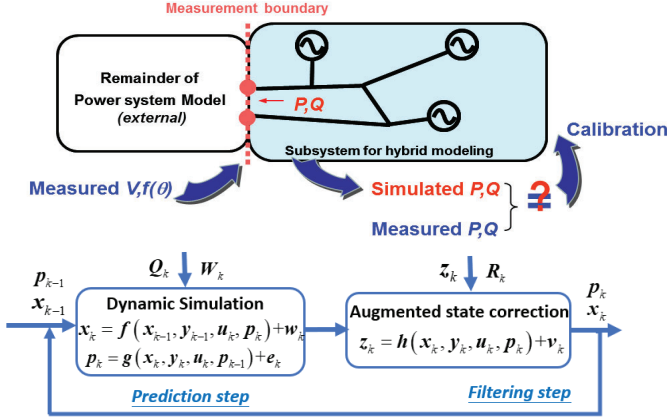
Measurement boundary

Remainder of Power system Model (external)

P,Q

Subsystem for hybrid modeling

Calibration

Measured V,f($\theta$)

Simulated P,Q

Measured P,Q

?

$\neq$

$p_{k-1}$
$x_{k-1}$

$Q_k$ $W_k$

Dynamic Simulation

$x_k = f(x_{k-1}, y_{k-1}, u_k, p_k) + w_k$

$p_k = g(x_k, y_k, u_k, p_{k-1}) + e_k$

$z_k$ $R_k$

Augmented state correction

$z_k = h(x_k, y_k, u_k, p_k) + v_k$

$p_k$
$x_k$

Prediction step

Filtering step